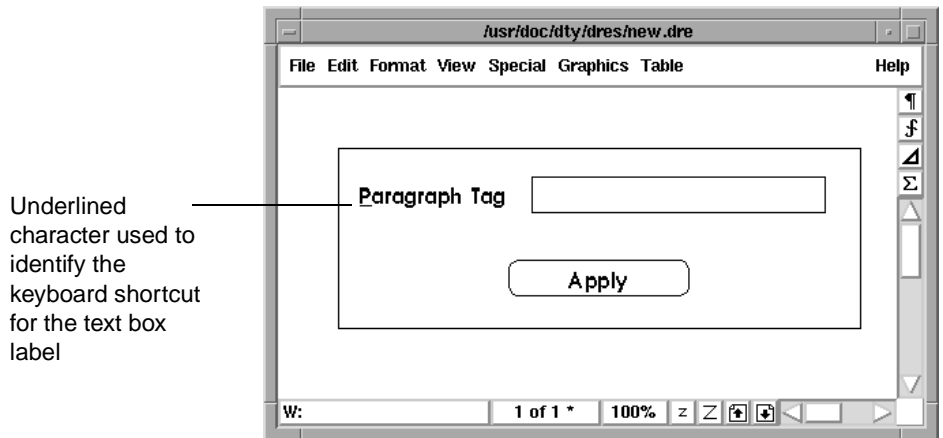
/usr/doc/dty/dres/new.dre

File Edit Format View Special Graphics Table Help

¶
$f$
⊿
Σ

Underlined character used to identify the keyboard shortcut for the text box label

Paragraph Tag

Apply

W: 1 of 1 * 100% z Z